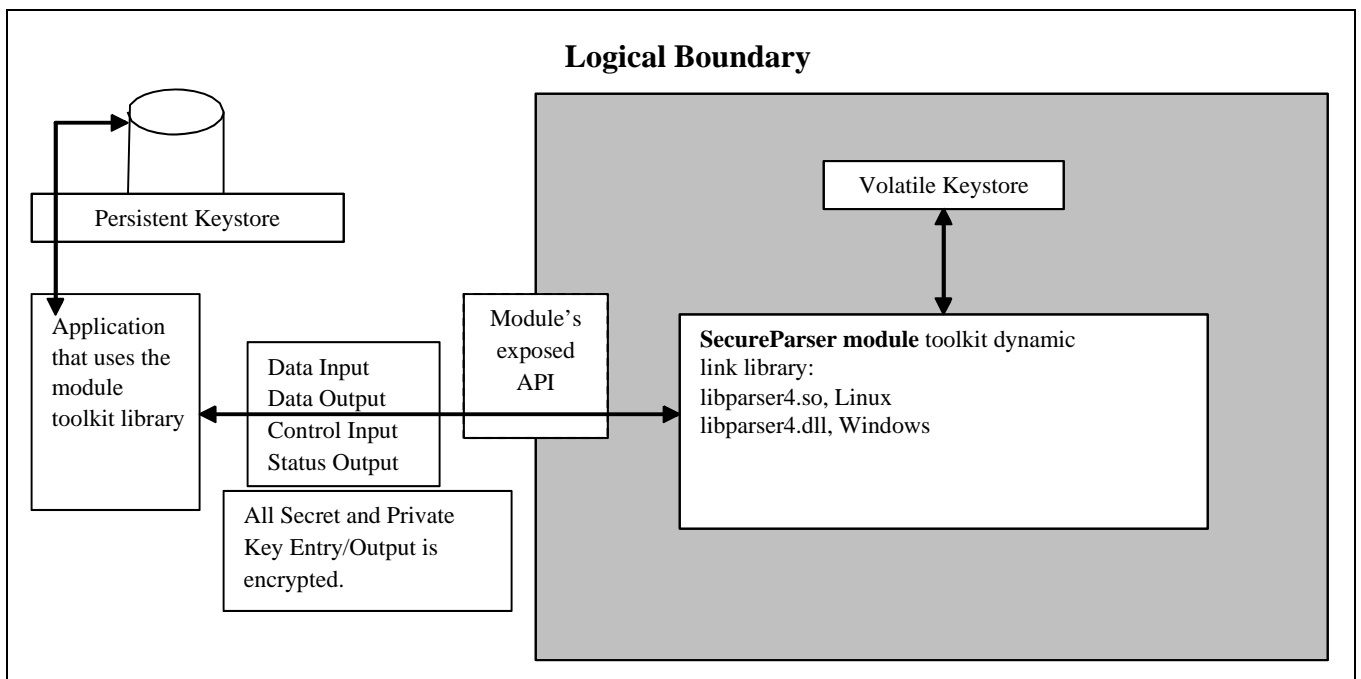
Logical Boundary

Persistent Keystore

Volatile Keystore

Application that uses the module toolkit library

Data Input
Data Output
Control Input
Status Output

Module's exposed API

**SecureParser module** toolkit dynamic link library:
libparser4.so, Linux
libparser4.dll, Windows

All Secret and Private Key Entry/Output is encrypted.